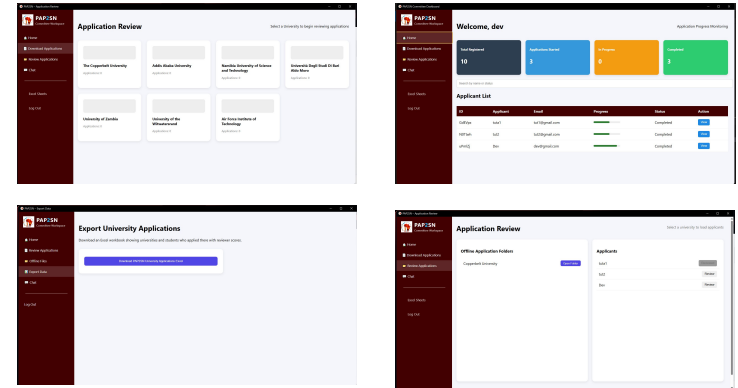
PAPSSN - Application Review

PAPSSN
Committee Workspace

Home
Download Applications
Review Applications
Chat

Excel Sheets
Log Out

Application Review

Select a university to begin reviewing applications

The Copperbelt University
Applications: 0

Addis Ababa University
Applications: 0

Namibia University of Science and Technology
Applications: 0

Université Gaston Berger / Cheikh Anta Diop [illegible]
Applications: 0

University of Zambia
Applications: 0

University of the Witwatersrand
Applications: 0

Air Force Institute of Technology
Applications: 0

PAPSSN Committee Dashboard

PAPSSN
Committee Workspace

Home
Download Applications
Review Applications
Chat

Excel Sheets
Log Out

Welcome, dev

Application Progress Monitoring

Total Registered
10

Applications Started
3

In Progress
0

Completed
3

Search by name or status

Applicant List

| ID | Applicant | Email | Progress | Status | Action |
|---|---|---|---|---|---|
| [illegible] | kate1 | kat1@gmail.com | | Completed | View |
| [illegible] | kat2 | kat2@gmail.com | | Completed | View |
| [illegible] | Dev | dev@gmail.com | | Completed | View |

PAPSSN - Export Data

PAPSSN
Committee Workspace

Home
Review Applications
Offline Files
Export Data
Chat

Log Out

Export University Applications

Download an Excel workbook showing universities and students who applied there with reviewer scores

Download PAPSSN University Applications Excel

PAPSSN - Application Review

PAPSSN
Committee Workspace

Home
Download Applications
Review Applications
Chat

Excel Sheets
Log Out

Application Review

Select a university to load applicants

Offline Application Folders

Copperbelt University
Open Folder

Applicants

kate1
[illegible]

kat2
Review

Dev
Review